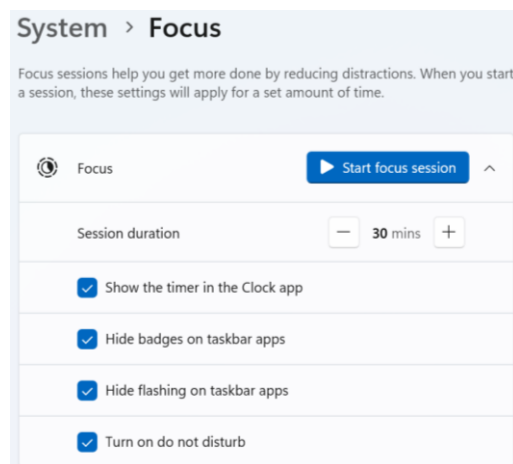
System › Focus

Focus sessions help you get more done by reducing distractions. When you start a session, these settings will apply for a set amount of time.

Focus

Start focus session

Session duration

−

30 mins

+

Show the timer in the Clock app

Hide badges on taskbar apps

Hide flashing on taskbar apps

Turn on do not disturb